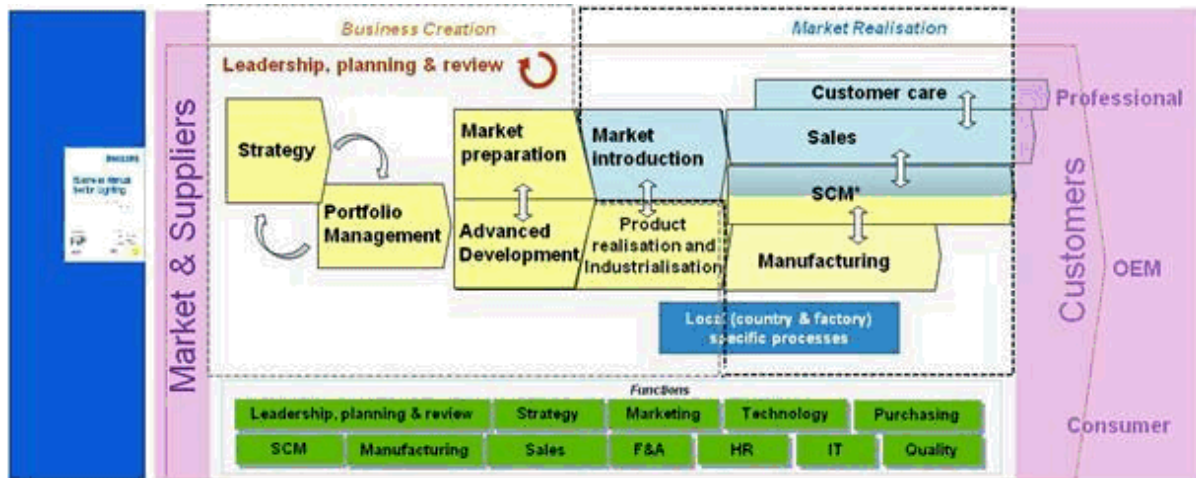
PHILIPS

Business Creation

Market Realisation

Leadership, planning & review

Market & Suppliers

Strategy

Portfolio Management

Market preparation

Advanced Development

Market introduction

Product realisation and industrialisation

Customer care

Sales

SCM*

Manufacturing

Local (country & factory) specific processes

Customers

Professional

OEM

Consumer

Functions

| Leadership, planning & review | Strategy | Marketing | Technology | Purchasing |
|---|---|---|---|---|
| SCM | Manufacturing | Sales | F&A | HR | IT | Quality |